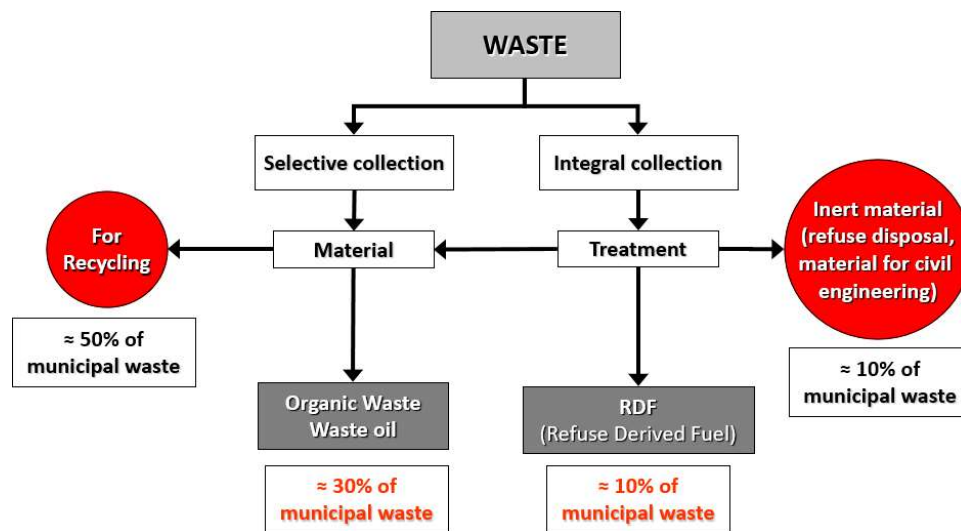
WASTE

Selective collection

Integral collection

For Recycling

Material

Treatment

Inert material (refuse disposal, material for civil engineering)

≈ 50% of municipal waste

≈ 10% of municipal waste

Organic Waste Waste oil

RDF (Refuse Derived Fuel)

≈ 30% of municipal waste

≈ 10% of municipal waste